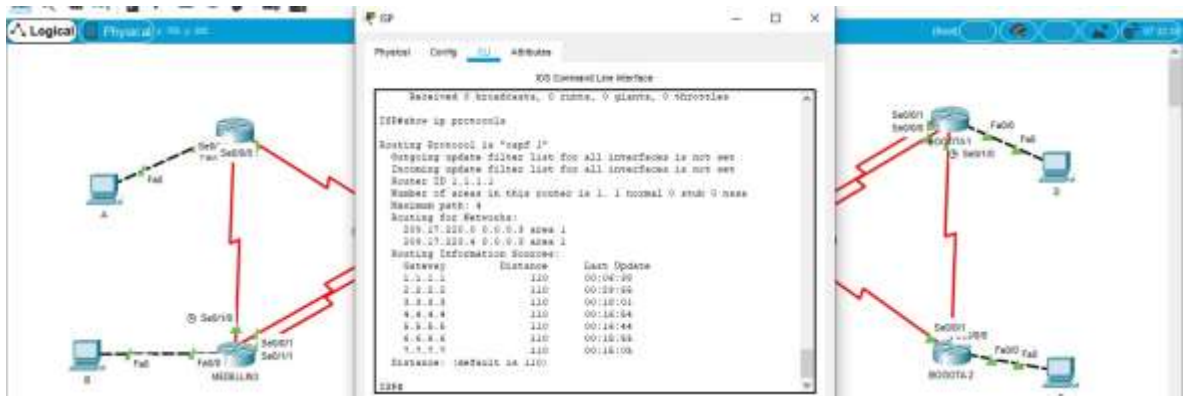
Logical Physical

ISP

Physical Config CLI Attributes

IOS Command Line Interface

Received 0 broadcasts, 0 runts, 0 giants, 0 throttles

ISP#show ip protocols

Routing Protocol is "ospf 1"
Outgoing update filter list for all interfaces is not set
Incoming update filter list for all interfaces is not set
Router ID 1.1.1.1
Number of areas in this router is 1. 1 normal 0 stub 0 nssa
Maximum path: 4
Routing for Networks:
209.17.220.0 0.0.0.3 area 1
209.17.220.4 0.0.0.3 area 1
Routing Information Sources:
Gateway Distance Last Update
1.1.1.1 110 00:06:90
2.2.2.2 110 00:09:55
3.3.3.3 110 00:10:01
4.4.4.4 110 00:16:54
5.5.5.5 110 00:16:44
6.6.6.6 110 00:15:55
7.7.7.7 110 00:16:06
Distance: (default is 110)

ISP#

Fa0
A
Se0/0/0
Se0/1/0
Se0/1/1
Fa0/0
MEDELLIN3
Fa0
B
Se0/0/1
Se0/0/0
Fa0/0
Fa0
Se0/1/0
BOGOTA1
Se0/0/1
Fa0/0
Fa0
BOGOTA 2